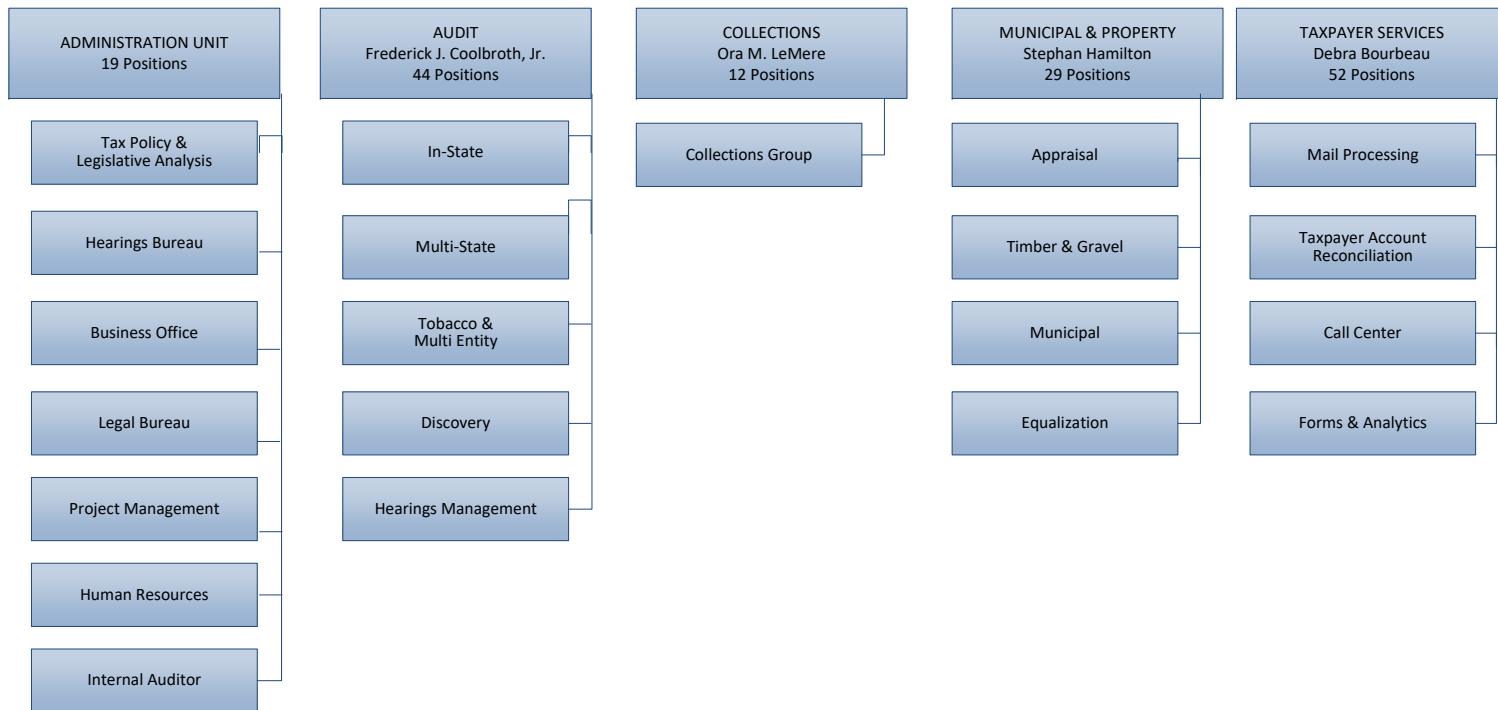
ADMINISTRATION UNIT
19 Positions

Tax Policy & Legislative Analysis

Hearings Bureau

Business Office

Legal Bureau

Project Management

Human Resources

Internal Auditor

AUDIT
Frederick J. Coolbroth, Jr.
44 Positions

In-State

Multi-State

Tobacco & Multi Entity

Discovery

Hearings Management

COLLECTIONS
Ora M. LeMere
12 Positions

Collections Group

MUNICIPAL & PROPERTY
Stephan Hamilton
29 Positions

Appraisal

Timber & Gravel

Municipal

Equalization

TAXPAYER SERVICES
Debra Bourbeau
52 Positions

Mail Processing

Taxpayer Account Reconciliation

Call Center

Forms & Analytics